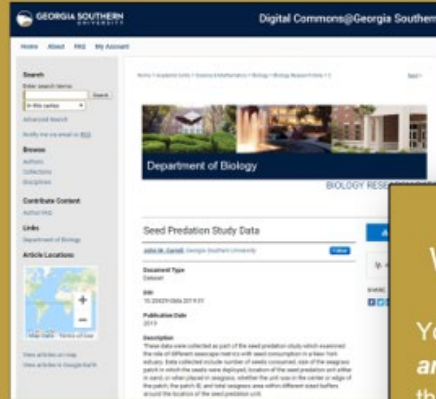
GEORGIA SOUTHERN UNIVERSITY

Digital Commons@Georgia Southern

Home About FAQ My Account

Search
Enter search terms:
Search
in this series
Advanced Search
Notify me via email or RSS

Browse
Authors
Collections
Disciplines

Contribute Content
Author FAQ

Links
Department of Biology

Article Locations

Map Data Terms of Use

View articles on map
View articles in Google Earth

Home > Academic Units > Science & Mathematics > Biology > Biology Research Data > 2

Next >

Department of Biology

BIOLOGY RESE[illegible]

Seed Predation Study Data

John M. Carroll, Georgia Southern University

Document Type
Dataset

DOI
10.20429/data.2019.01

Publication Date
2019

Description
These data were collected as part of the seed predation study which examined the role of different seascape metrics with seed consumption in a New York estuary. Data collected include number of seeds consumed, size of the seagrass patch in which the seeds were deployed, location of the seed predation unit (either in sand, or when placed in seagrass, whether the unit was in the center or edge of the patch), the patch ID, and total seagrass area within different sized buffers around the location of the seed predation unit.

W

Yo
ar
th